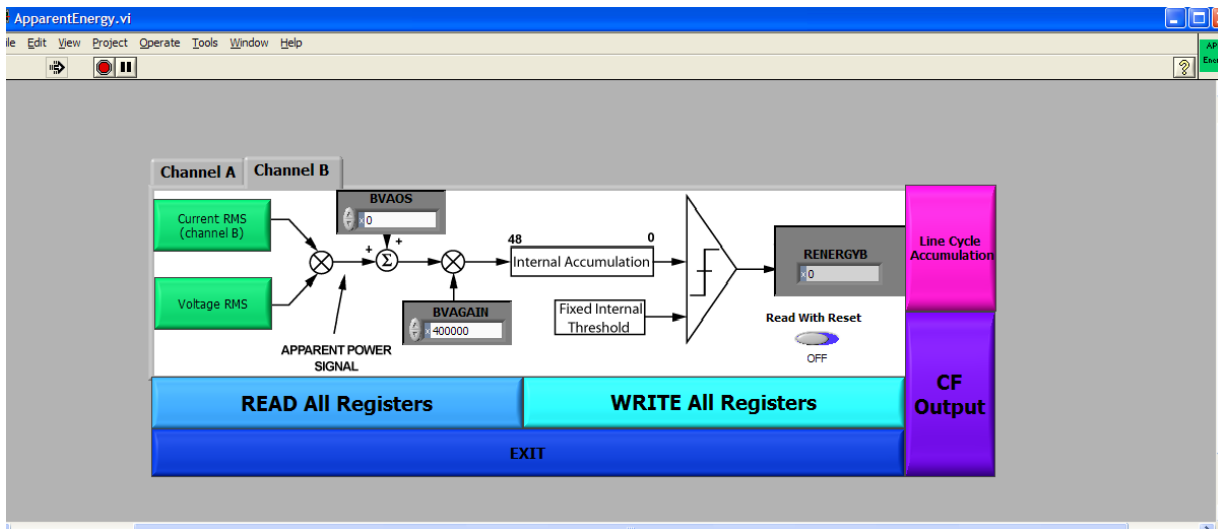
ApparentEnergy.vi

ile Edit View Project Operate Tools Window Help

Channel A Channel B

Current RMS (channel B)

Voltage RMS

BVAOS
0

+ +

$\Sigma$

BVAGAIN
400000

APPARENT POWER SIGNAL

48 0
Internal Accumulation

Fixed Internal Threshold

RENERGYB
0

Read With Reset
OFF

Line Cycle Accumulation

CF Output

READ All Registers

WRITE All Registers

EXIT